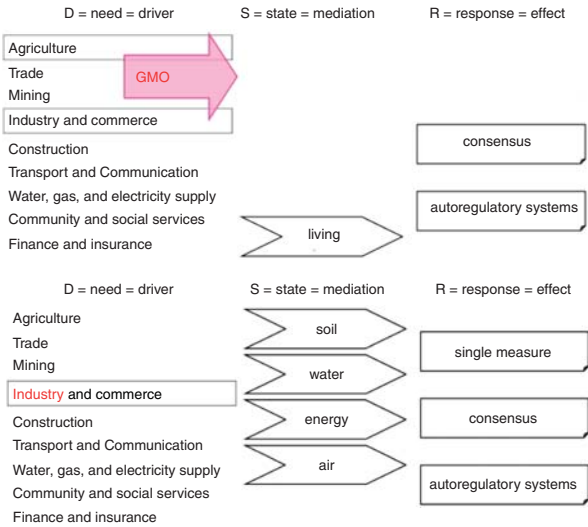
D = need = driver

S = state = mediation

R = response = effect

Agriculture
Trade
Mining
Industry and commerce
Construction
Transport and Communication
Water, gas, and electricity supply
Community and social services
Finance and insurance

GMO

living

consensus

autoregulatory systems

D = need = driver

S = state = mediation

R = response = effect

Agriculture
Trade
Mining
Industry and commerce
Construction
Transport and Communication
Water, gas, and electricity supply
Community and social services
Finance and insurance

soil

water

energy

air

single measure

consensus

autoregulatory systems